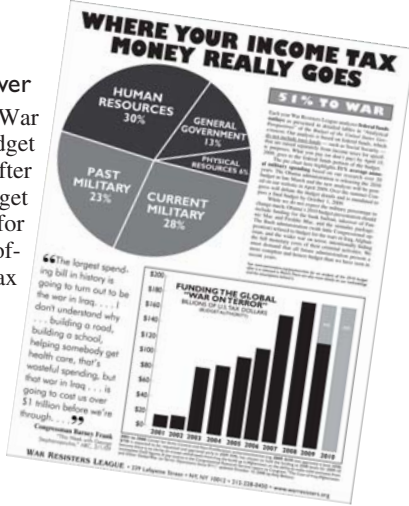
WHERE YOUR INCOME TAX MONEY REALLY GOES

51% TO WAR

HUMAN RESOURCES 30%

GENERAL GOVERNMENT 13%

PHYSICAL RESOURCES 6%

PAST MILITARY 23%

CURRENT MILITARY 28%

"The largest spending bill in history is going to turn out to be the war in Iraq. . . . I don't understand why . . . building a road, building a school, helping somebody get health care, that's wasteful spending, but that war in Iraq. . . . is going to cost us over $1 trillion before we're through. . . ."

Congressman Barney Frank

FUNDING THE GLOBAL "WAR ON TERROR"

BILLIONS OF U.S. TAX DOLLARS

$200
$180
$160
$140
$120
$100
$80
$60
$40
$20
$0

2001 2002 2003 2004 2005 2006 2007 2008 2009 2010

WAR RESISTERS LEAGUE • 339 Lafayette Street • NY, NY 10012 • 212-228-0450 • www.warresisters.org

ver
War
dget
fter
get
for
of-
ax